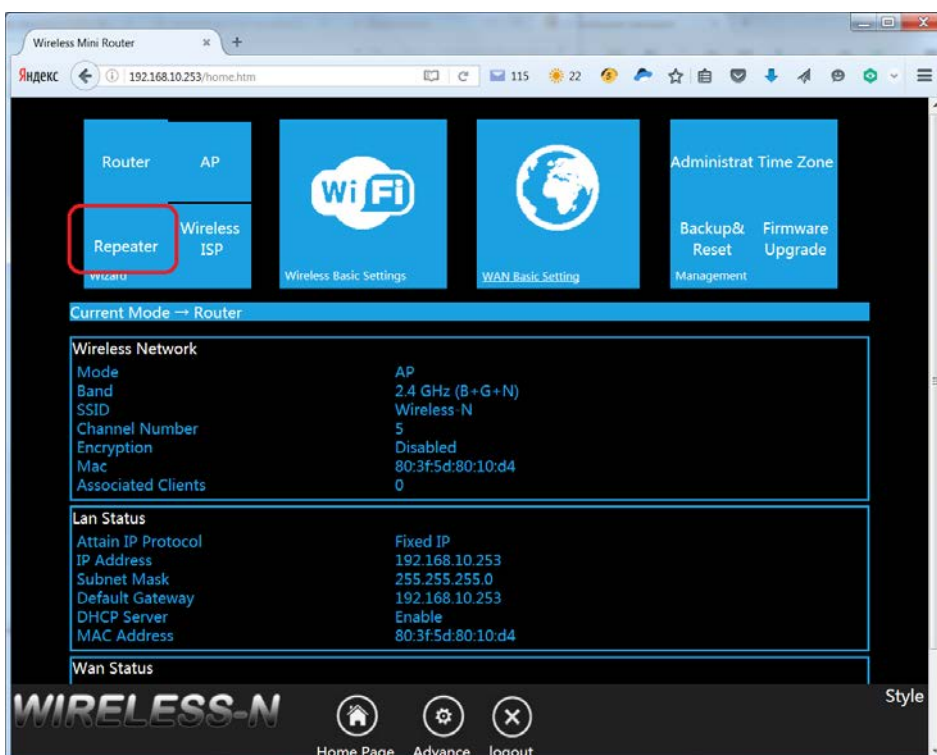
Wireless Mini Router

Яндекс 192.168.10.253/home.htm 115 22

Router AP

Repeater Wireless ISP

Wizard

Wi Fi

Wireless Basic Settings

WAN Basic Setting

Administrat Time Zone

Backup& Reset Firmware Upgrade

Management

Current Mode → Router

Wireless Network

| | |
|---|---|
| Mode | AP |
| Band | 2.4 GHz (B+G+N) |
| SSID | Wireless-N |
| Channel Number | 5 |
| Encryption | Disabled |
| Mac | 80:3f:5d:80:10:d4 |
| Associated Clients | 0 |

Lan Status

| | |
|---|---|
| Attain IP Protocol | Fixed IP |
| IP Address | 192.168.10.253 |
| Subnet Mask | 255.255.255.0 |
| Default Gateway | 192.168.10.253 |
| DHCP Server | Enable |
| MAC Address | 80:3f:5d:80:10:d4 |

Wan Status

WIRELESS-N

Style

Home Page Advance logout